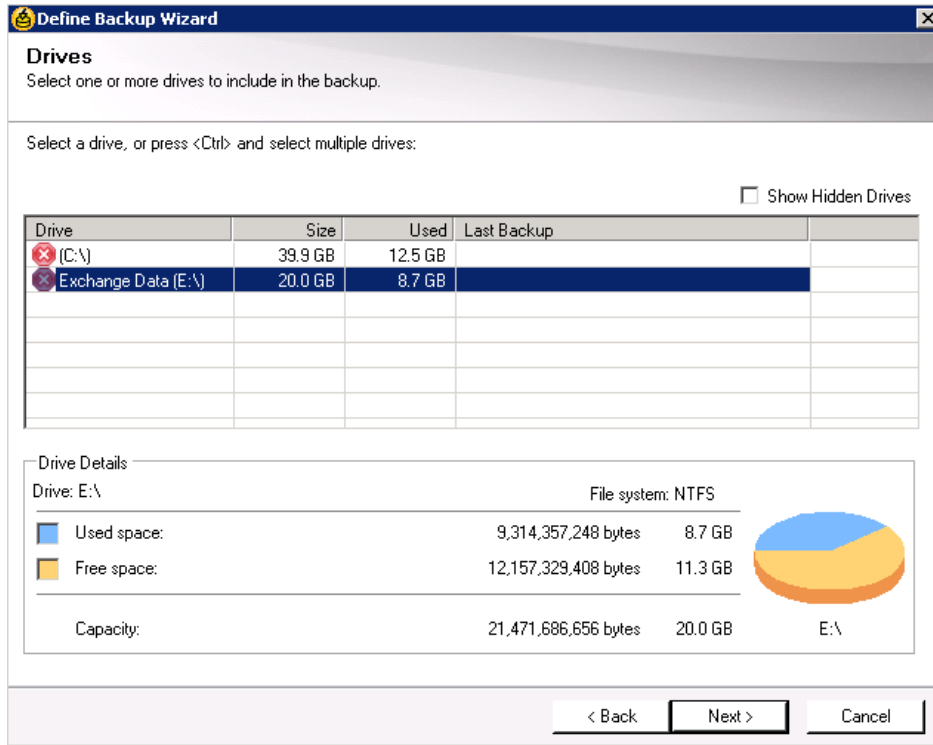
Define Backup Wizard

Drives
Select one or more drives to include in the backup.

Select a drive, or press <Ctrl> and select multiple drives:

Show Hidden Drives

| Drive | Size | Used | Last Backup |
|---|---|---|---|
| (C:\) | 39.9 GB | 12.5 GB | |
| Exchange Data (E:\) | 20.0 GB | 8.7 GB | |

Drive Details
Drive: E:\
File system: NTFS

Used space: 9,314,357,248 bytes 8.7 GB
Free space: 12,157,329,408 bytes 11.3 GB

Capacity: 21,471,686,656 bytes 20.0 GB

E:\

< Back
Next >
Cancel